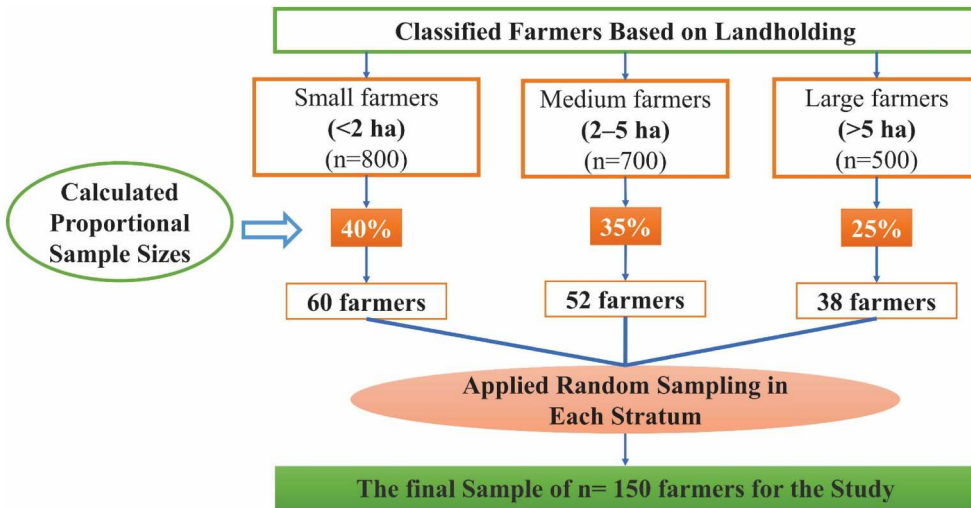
Classified Farmers Based on Landholding

Small farmers
(<2 ha)
(n=800)

Medium farmers
(2–5 ha)
(n=700)

Large farmers
(>5 ha)
(n=500)

Calculated Proportional Sample Sizes

40%

35%

25%

60 farmers

52 farmers

38 farmers

Applied Random Sampling in Each Stratum

The final Sample of n= 150 farmers for the Study